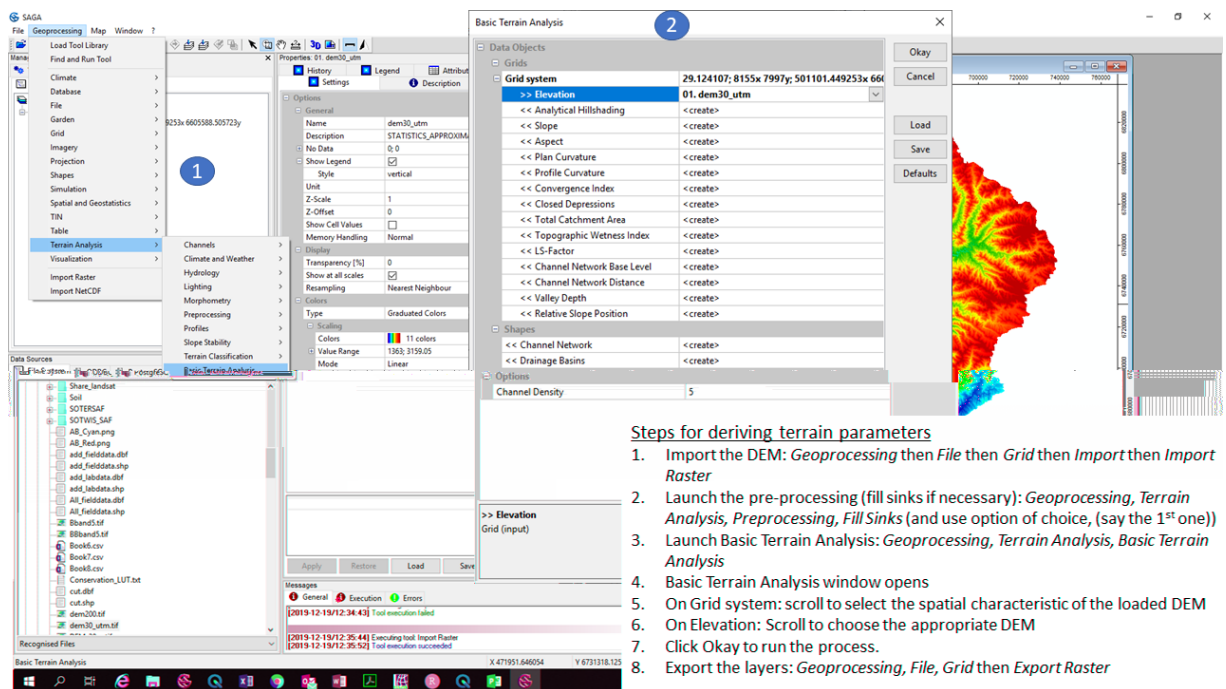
SAGA
File Geoprocessing Map Window ?
Load Tool Library
Find and Run Tool
Climate
Database
File
Garden
Grid
Imagery
Projection
Shapes
Simulation
Spatial and Geostatistics
TIN
Table
Terrain Analysis
Visualization
Import Raster
Import NetCDF

Channels
Climate and Weather
Hydrology
Lighting
Morphometry
Preprocessing
Profiles
Slope Stability
Terrain Classification
Basic Terrain Analysis

1

Properties: 01. dem30_utm
History
Legend
Attribut
Settings
Description
Options
General
Name dem30_utm
Description STATISTICS_APPROXIMA
No Data 0; 0
Show Legend
Style vertical
Unit
Z-Scale 1
Z-Offset 0
Show Cell Values
Memory Handling Normal
Display
Transparency [%] 0
Show at all scales
Resampling Nearest Neighbour
Colors
Type Graduated Colors
Scaling
Colors 11 colors
Value Range 1363; 3159.05
Mode Linear

Data Sources
Share_landsat
Soil
SOTERSAF
SOTWIS_SAF
AB_Cyan.png
AB_Red.png
add_fielddata.dbf
add_fielddata.shp
add_labdata.dbf
add_labdata.shp
All_fielddata.dbf
All_fielddata.shp
Bband5.tif
BBband5.tif
Book6.csv
Book7.csv
Book8.csv
Conservation_LUT.txt
cut.dbf
cut.shp
dem200.tif
dem30_utm.tif
Recognised Files

Apply Restore Load Save

Messages
General Execution Errors
[2019-12-19/12:34:43] Tool execution failed
[2019-12-19/12:35:44] Executing tool: Import Raster
[2019-12-19/12:35:52] Tool execution succeeded

Basic Terrain Analysis X 471951.646054 Y 6731318.125

Basic Terrain Analysis
2
Data Objects
Grids
Grid system 29.124107; 8155x 7997y; 501101.449253x 660
>> Elevation 01. dem30_utm
<< Analytical Hillshading <create>
<< Slope <create>
<< Aspect <create>
<< Plan Curvature <create>
<< Profile Curvature <create>
<< Convergence Index <create>
<< Closed Depressions <create>
<< Total Catchment Area <create>
<< Topographic Wetness Index <create>
<< LS-Factor <create>
<< Channel Network Base Level <create>
<< Channel Network Distance <create>
<< Valley Depth <create>
<< Relative Slope Position <create>
Shapes
<< Channel Network <create>
<< Drainage Basins <create>
Options
Channel Density 5

Okay
Cancel
Load
Save
Defaults

>> Elevation
Grid (input)

700000 720000 740000 760000

Steps for deriving terrain parameters
1. Import the DEM: Geoprocessing then File then Grid then Import then Import Raster
2. Launch the pre-processing (fill sinks if necessary): Geoprocessing, Terrain Analysis, Preprocessing, Fill Sinks (and use option of choice, (say the 1$^{st}$ one))
3. Launch Basic Terrain Analysis: Geoprocessing, Terrain Analysis, Basic Terrain Analysis
4. Basic Terrain Analysis window opens
5. On Grid system: scroll to select the spatial characteristic of the loaded DEM
6. On Elevation: Scroll to choose the appropriate DEM
7. Click Okay to run the process.
8. Export the layers: Geoprocessing, File, Grid then Export Raster